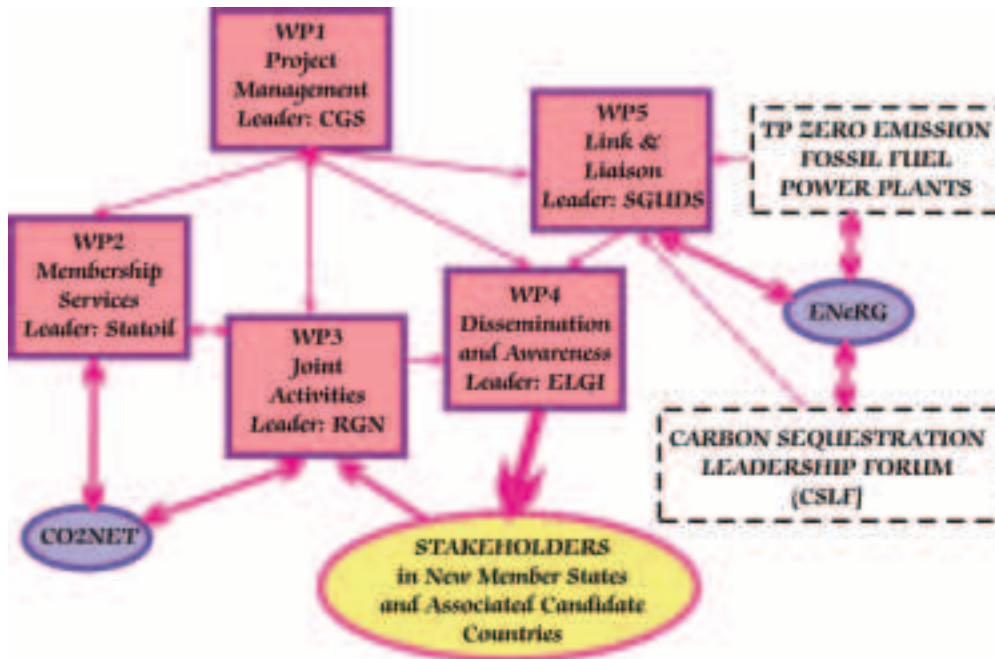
WP1
Project
Management
Leader: CGS

WP5
Link &
Liaison
Leader: SGUDS

TP ZERO EMISSION
FOSSIL FUEL
POWER PLANTS

WP2
Membership
Services
Leader: Statoil

WP3
Joint
Activities
Leader: RGN

WP4
Dissemination
and Awareness
Leader: ELGI

ENeRG

CARBON SEQUESTRATION
LEADERSHIP FORUM
(CSLF)

CO2NET

STAKEHOLDERS
in New Member States
and Associated Candidate
Countries